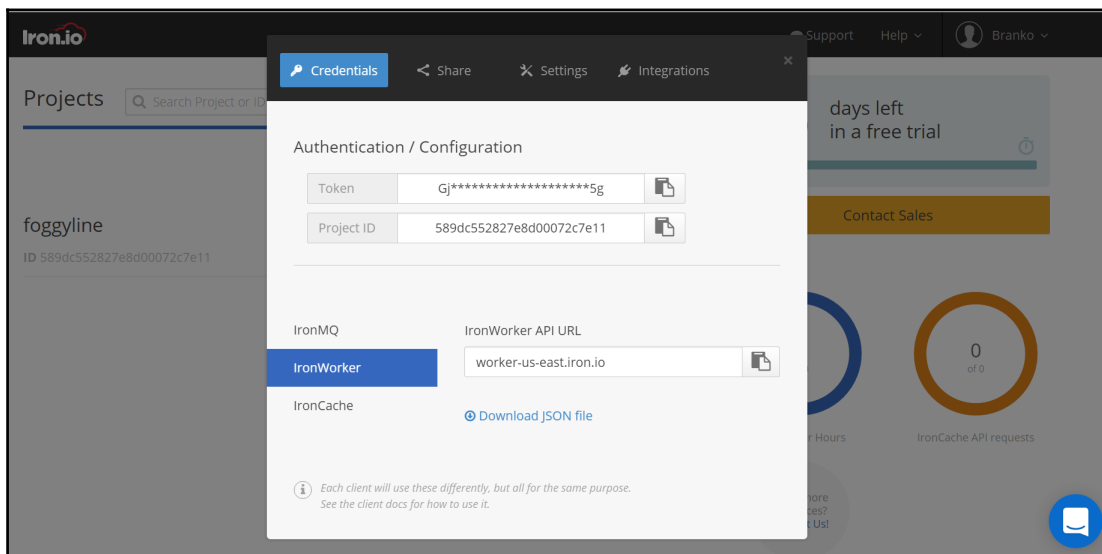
Iron.io

Support Help Branko

Projects Search Project or ID

foggyline

ID 589dc552827e8d00072c7e11

Credentials Share Settings Integrations ×

Authentication / Configuration

| Token | Gj********************5g |
|---|---|
| Project ID | 589dc552827e8d00072c7e11 |

IronMQ

IronWorker

IronCache

IronWorker API URL

worker-us-east.iron.io

Download JSON file

Each client will use these differently, but all for the same purpose. See the client docs for how to use it.

days left in a free trial

Contact Sales

0

of 0

r Hours

IronCache API requests

nore

ces?

t Us!